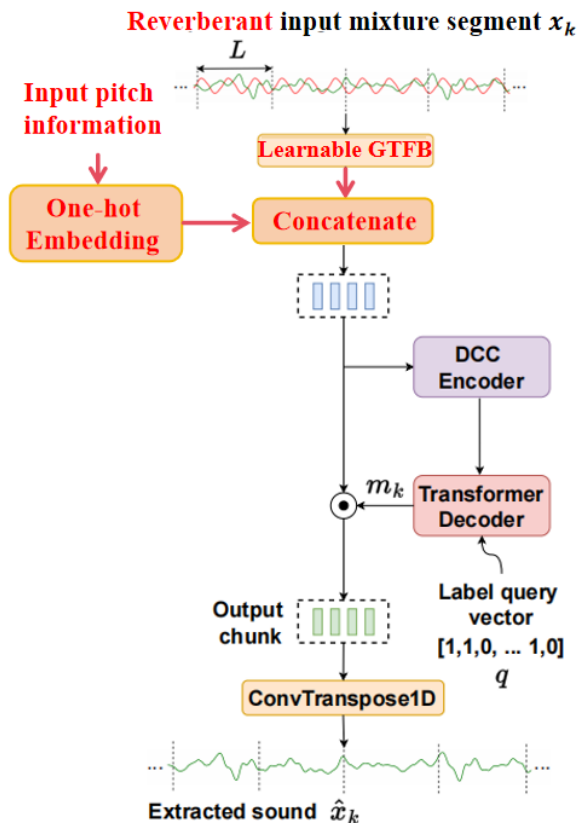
Reverberant input mixture segment $x_k$

$L$

Input pitch information

Learnable GTFB

One-hot Embedding

Concatenate

DCC Encoder

$m_k$

Transformer Decoder

Label query vector [1,1,0, ... 1,0] $q$

Output chunk

ConvTranspose1D

Extracted sound $\hat{x}_k$